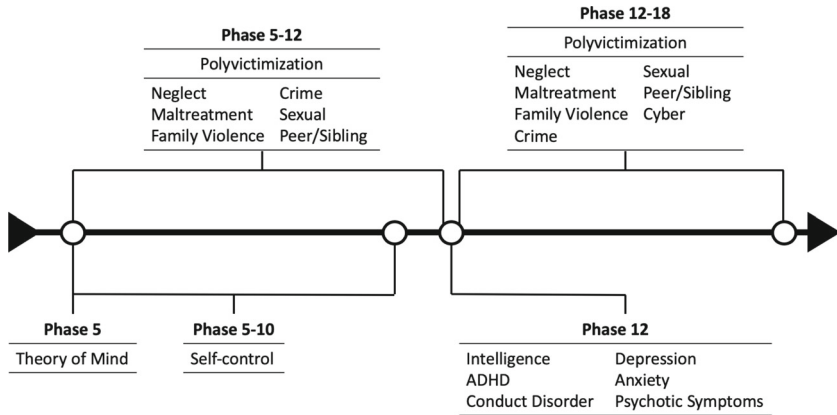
Phase 5-12

Polyvictimization

Neglect
Maltreatment
Family Violence

Crime
Sexual
Peer/Sibling

Phase 12-18

Polyvictimization

Neglect
Maltreatment
Family Violence
Crime

Sexual
Peer/Sibling
Cyber

Phase 5

Theory of Mind

Phase 5-10

Self-control

Phase 12

Intelligence
ADHD
Conduct Disorder

Depression
Anxiety
Psychotic Symptoms